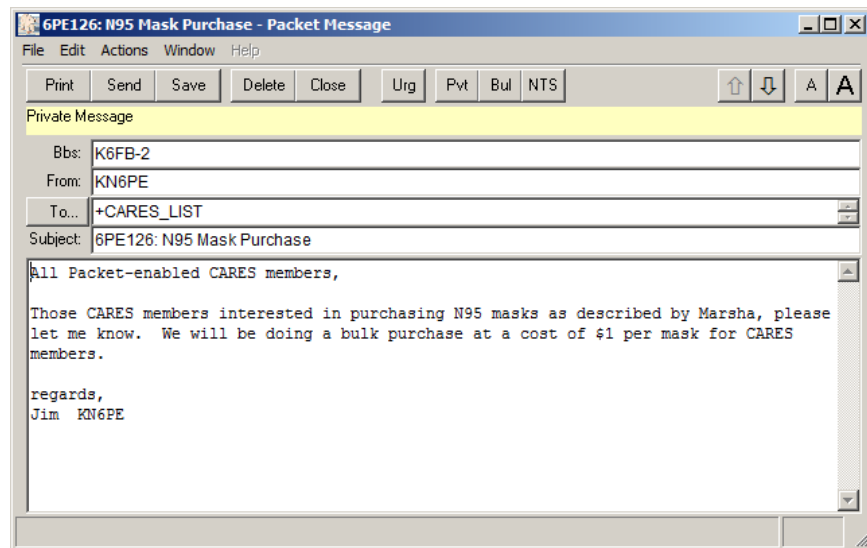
6PE126: N95 Mask Purchase - Packet Message

File Edit Actions Window Help

Print Send Save Delete Close Urg Pvt Bul NTS A A

Private Message

Bbs: K6FB-2

From: KN6PE

To... +CARES_LIST

Subject: 6PE126: N95 Mask Purchase

All Packet-enabled CARES members,

Those CARES members interested in purchasing N95 masks as described by Marsha, please let me know. We will be doing a bulk purchase at a cost of $1 per mask for CARES members.

regards,
Jim KN6PE